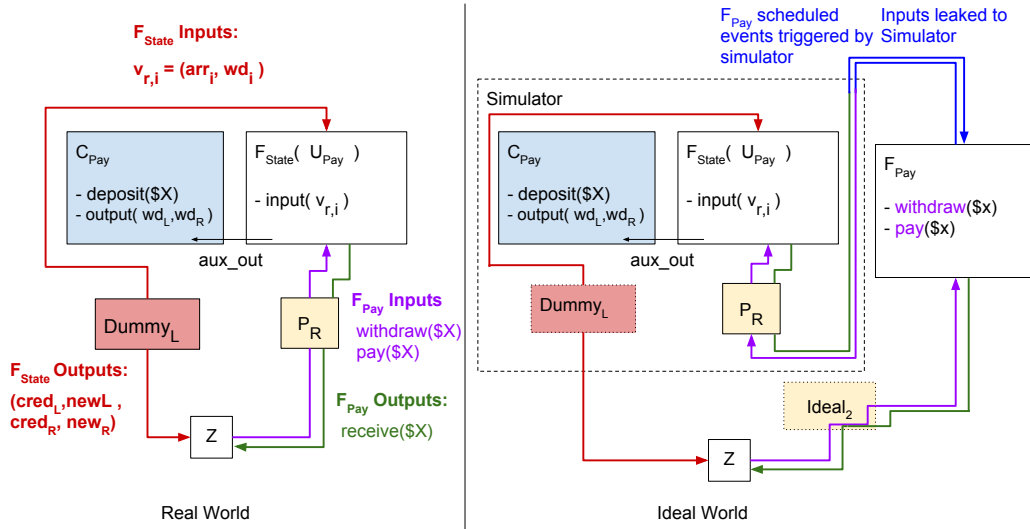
$F_{State}$ Inputs:

$v_{r,i}$ = ($arr_i$, $wd_i$ )

$C_{Pay}$

- deposit($X)
- output( $wd_L$,$wd_R$ )

$F_{State}$( $U_{Pay}$ )

- input( $v_{r,i}$ )

aux_out

$Dummy_L$

$P_R$

$F_{Pay}$ Inputs

withdraw($X)
pay($X)

$F_{State}$ Outputs:

($cred_L$,newL ,
$cred_R$, $new_R$)

Z

$F_{Pay}$ Outputs:

receive($X)

Real World

$F_{Pay}$ scheduled events triggered by simulator

Inputs leaked to Simulator

Simulator

$C_{Pay}$

- deposit($X)
- output( $wd_L$,$wd_R$ )

$F_{State}$( $U_{Pay}$ )

- input( $v_{r,i}$ )

aux_out

$F_{Pay}$

- withdraw($x)
- pay($x)

$Dummy_L$

$P_R$

$Ideal_2$

Z

Ideal World